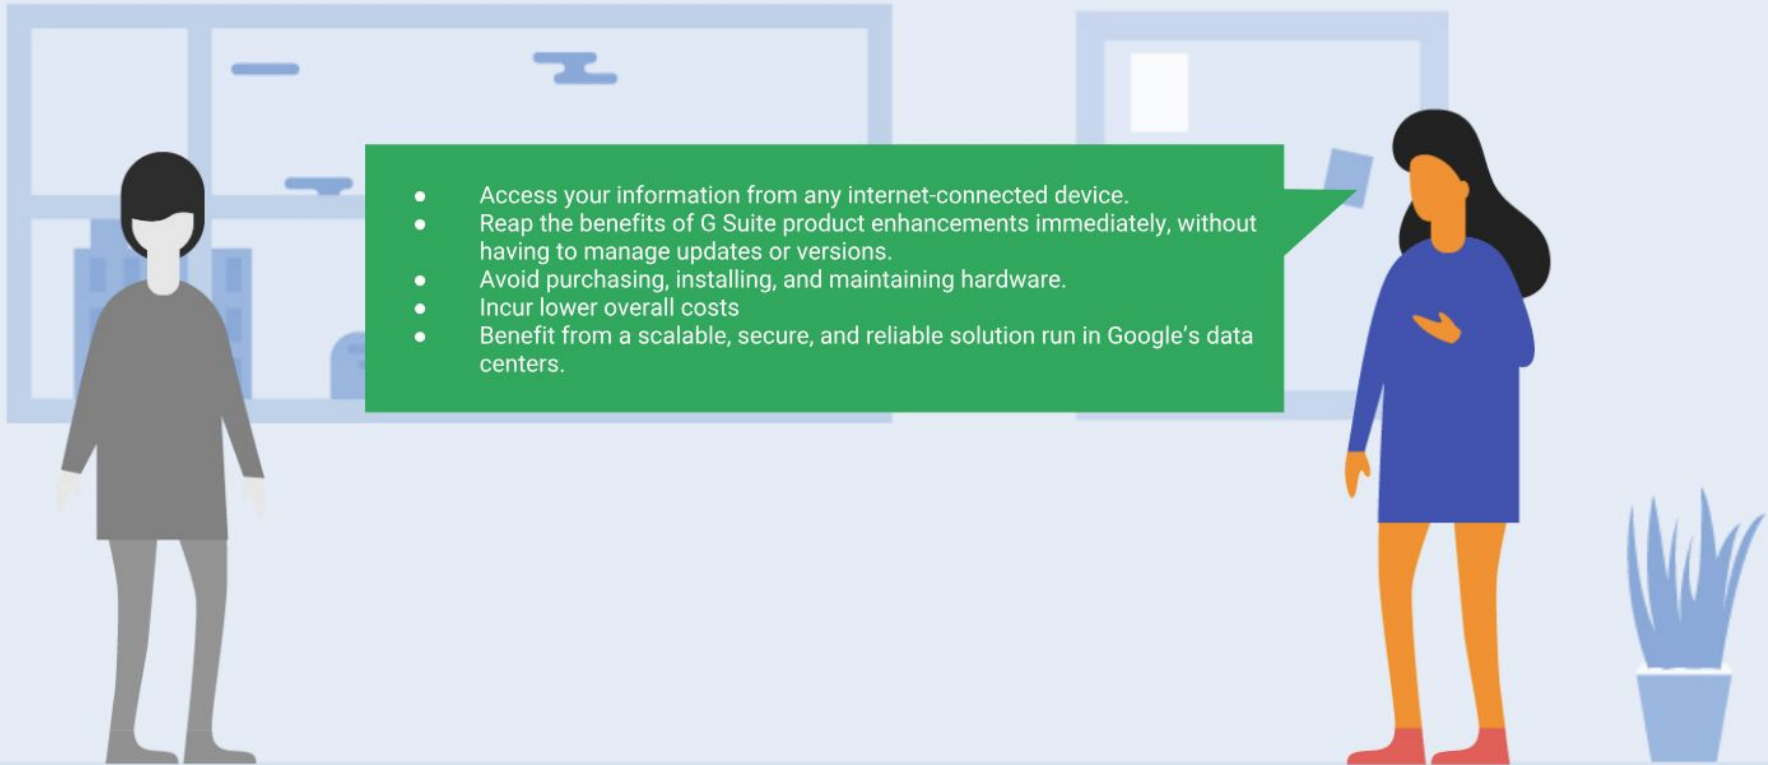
- Access your information from any internet-connected device.
- Reap the benefits of G Suite product enhancements immediately, without having to manage updates or versions.
- Avoid purchasing, installing, and maintaining hardware.
- Incur lower overall costs
- Benefit from a scalable, secure, and reliable solution run in Google's data centers.